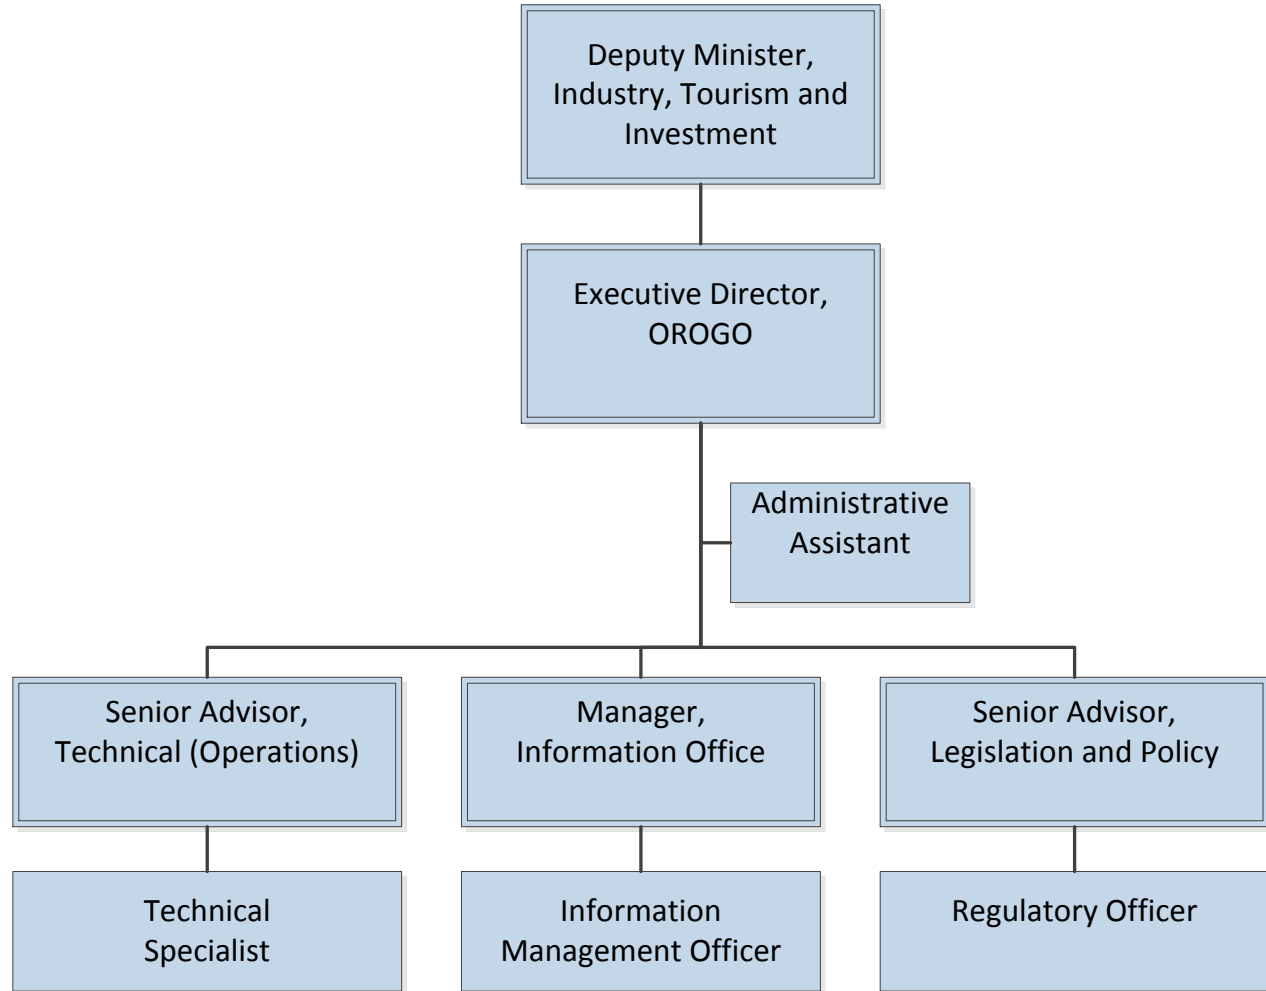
Deputy Minister, Industry, Tourism and Investment

Executive Director, OROGO

Administrative Assistant

Senior Advisor, Technical (Operations)

Manager, Information Office

Senior Advisor, Legislation and Policy

Technical Specialist

Information Management Officer

Regulatory Officer